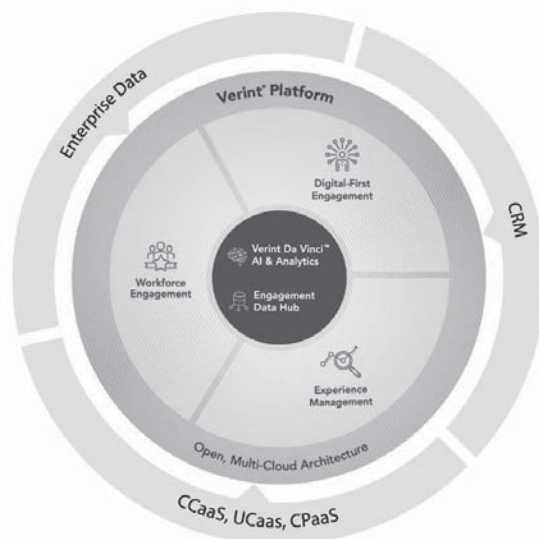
Enterprise Data

Verint® Platform

Digital-First Engagement

CRM

Workforce Engagement

Verint Da Vinci™ AI & Analytics

Engagement Data Hub

Experience Management

Open, Multi-Cloud Architecture

CCaaS, UCaas, CPaaS